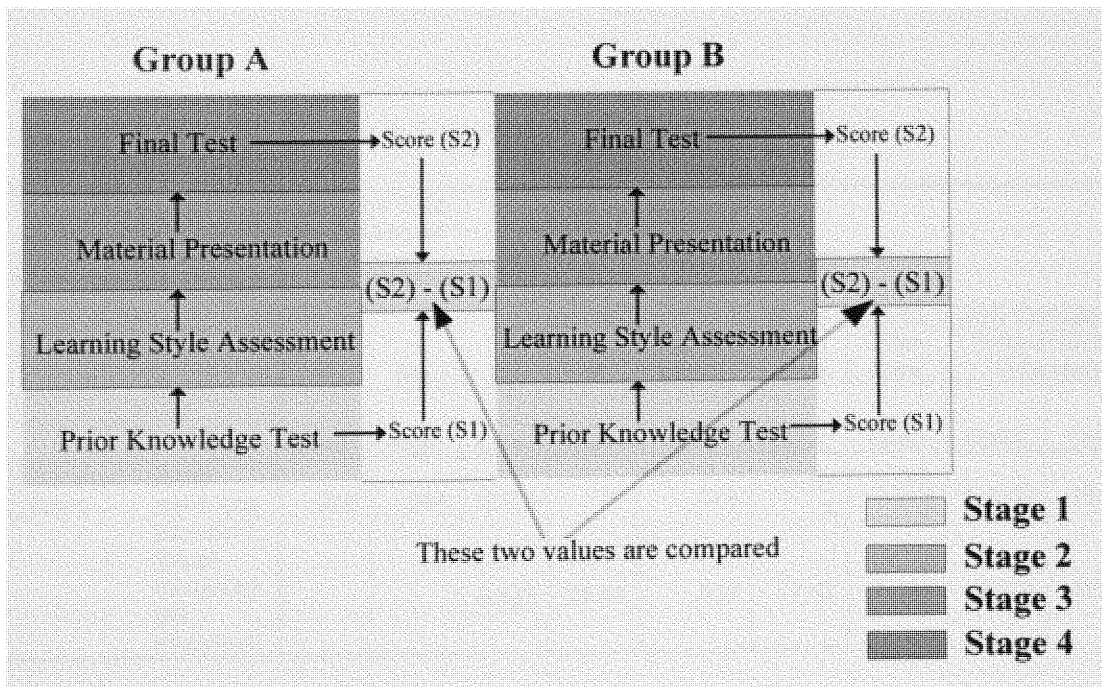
Group A

Final Test

Score (S2)

Material Presentation

(S2) - (S1)

Learning Style Assessment

Prior Knowledge Test

Score (S1)

Group B

Final Test

Score (S2)

Material Presentation

(S2) - (S1)

Learning Style Assessment

Prior Knowledge Test

Score (S1)

These two values are compared

Stage 1
Stage 2
Stage 3
Stage 4